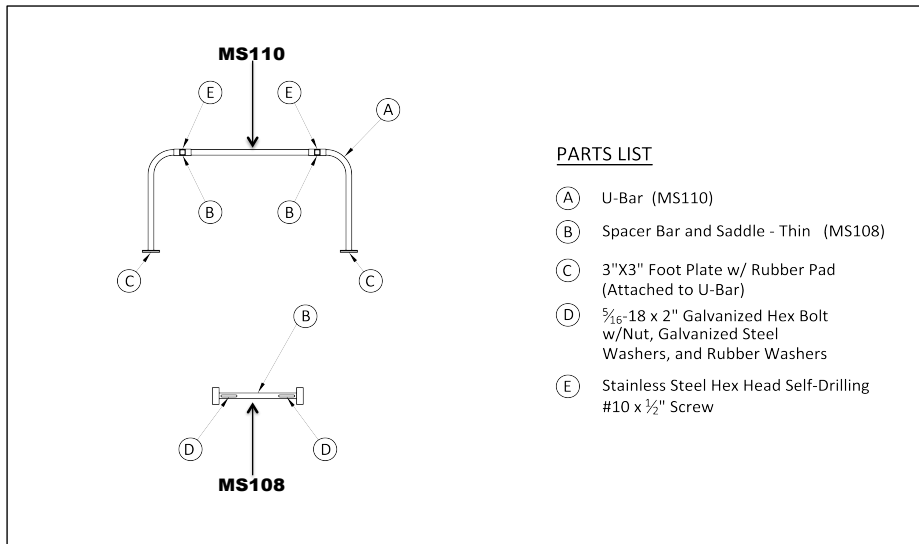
MS110

E E A

B B

C C

B

D D

MS108

PARTS LIST

A U-Bar (MS110)

B Spacer Bar and Saddle - Thin (MS108)

C 3"X3" Foot Plate w/ Rubber Pad (Attached to U-Bar)

D $\frac{5}{16}$-18 x 2" Galvanized Hex Bolt w/Nut, Galvanized Steel Washers, and Rubber Washers

E Stainless Steel Hex Head Self-Drilling #10 x $\frac{1}{2}$" Screw